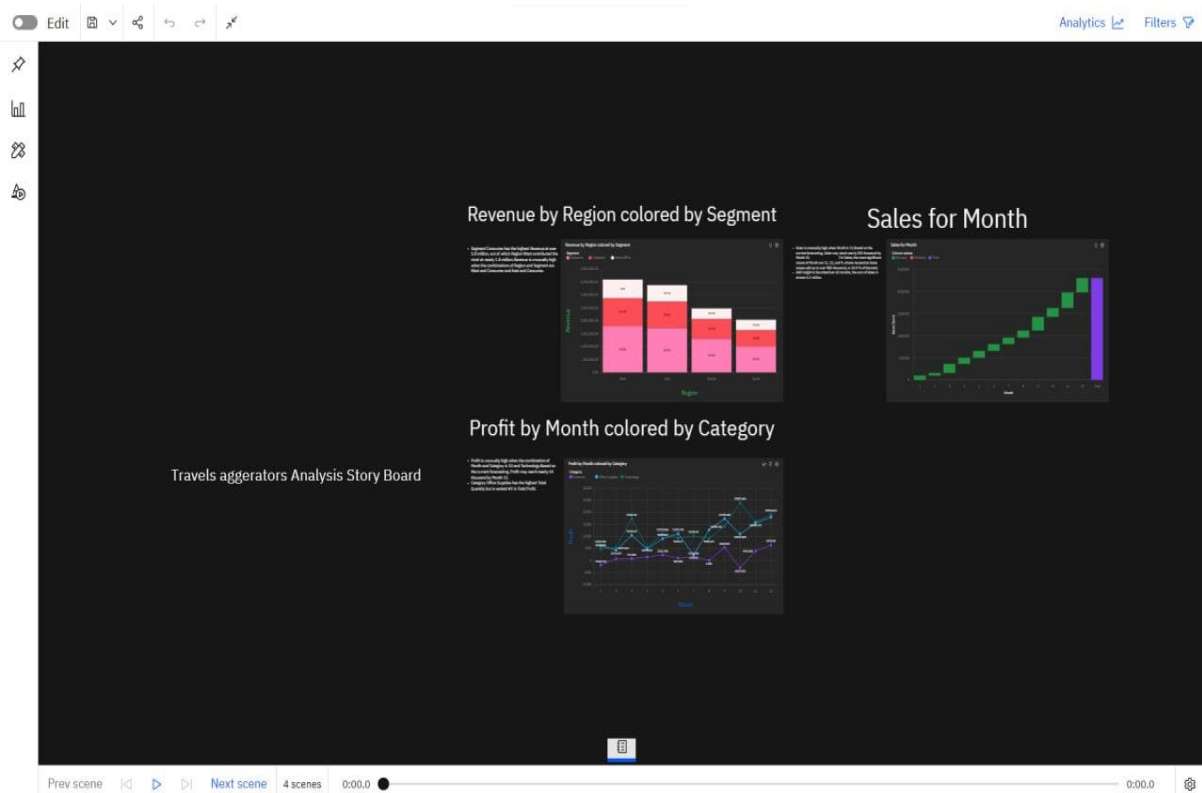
Edit

Analytics Filters

Revenue by Region colored by Segment

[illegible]

Revenue by Region colored by Segment

Sales for Month

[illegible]

Sales for Month

Profit by Month colored by Category

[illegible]

Profit by Month colored by Category

Travels aggerators Analysis Story Board

Prev scene Next scene 4 scenes 0:00.0 0:00.0